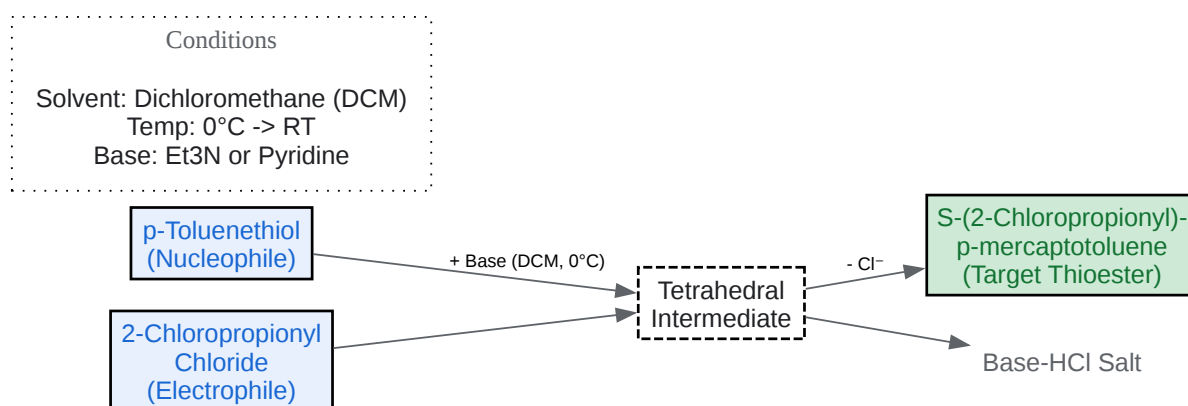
Conditions

Solvent: Dichloromethane (DCM)
Temp: 0°C -> RT
Base: Et3N or Pyridine

p-Toluenethiol (Nucleophile)

2-Chloropropionyl Chloride (Electrophile)

+ Base (DCM, 0°C)

Tetrahedral Intermediate

- Cl⁻

S-(2-Chloropropionyl)-p-mercaptotoluene (Target Thioester)

Base-HCl Salt